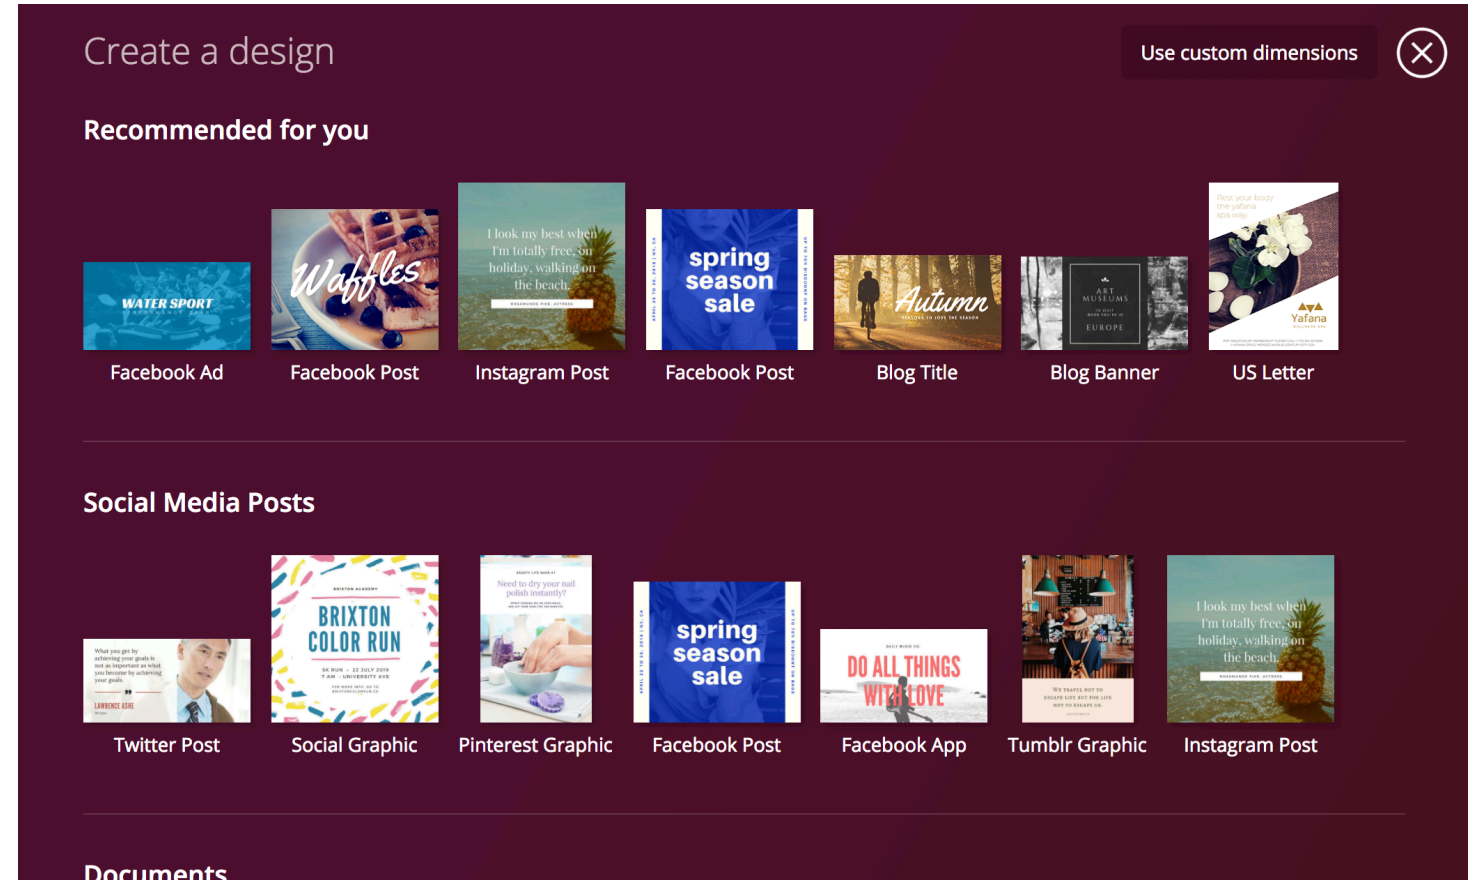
Create a design

Use custom dimensions

Recommended for you

WATER SPORT

Facebook Ad

Waffles

Facebook Post

I look my best when I'm totally free, on holiday, walking on the beach.

Instagram Post

spring season sale

Facebook Post

Autumn

Blog Title

ART MUSEUMS

EUROPE

Blog Banner

Yafana

US Letter

Social Media Posts

Twitter Post

BRIXTON COLOR RUN

Social Graphic

Need to dry your nail polish instantly?

Pinterest Graphic

spring season sale

Facebook Post

DO ALL THINGS WITH LOVE

Facebook App

Tumblr Graphic

I look my best when I'm totally free, on holiday, walking on the beach.

Instagram Post

Documents